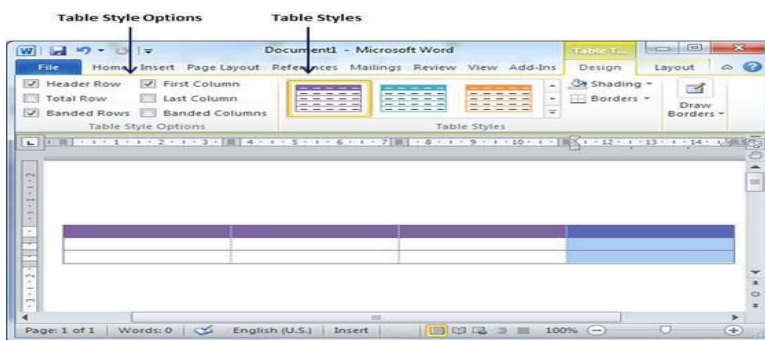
Table Style Options

Table Styles

Document1 - Microsoft Word

Table T...

File

Home

Insert

Page Layout

References

Mailings

Review

View

Add-Ins

Design

Layout

Header Row

First Column

Total Row

Last Column

Banded Rows

Banded Columns

Table Style Options

Table Styles

Shading

Borders

Draw Borders

Page: 1 of 1

Words: 0

English (U.S.)

Insert

100%